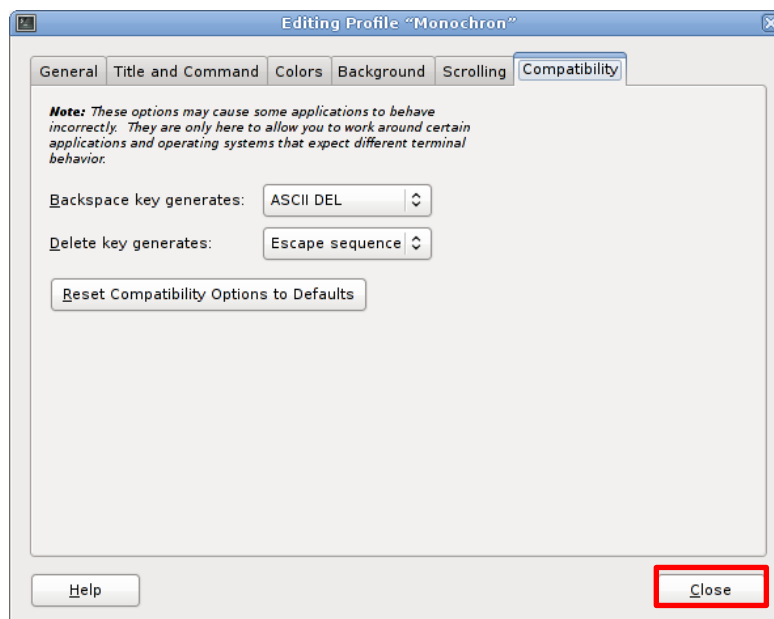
Editing Profile "Monochron"

General | Title and Command | Colors | Background | Scrolling | Compatibility

*Note:* These options may cause some applications to behave incorrectly. They are only here to allow you to work around certain applications and operating systems that expect different terminal behavior.

Backspace key generates: ASCII DEL

Delete key generates: Escape sequence

Reset Compatibility Options to Defaults

Help

Close